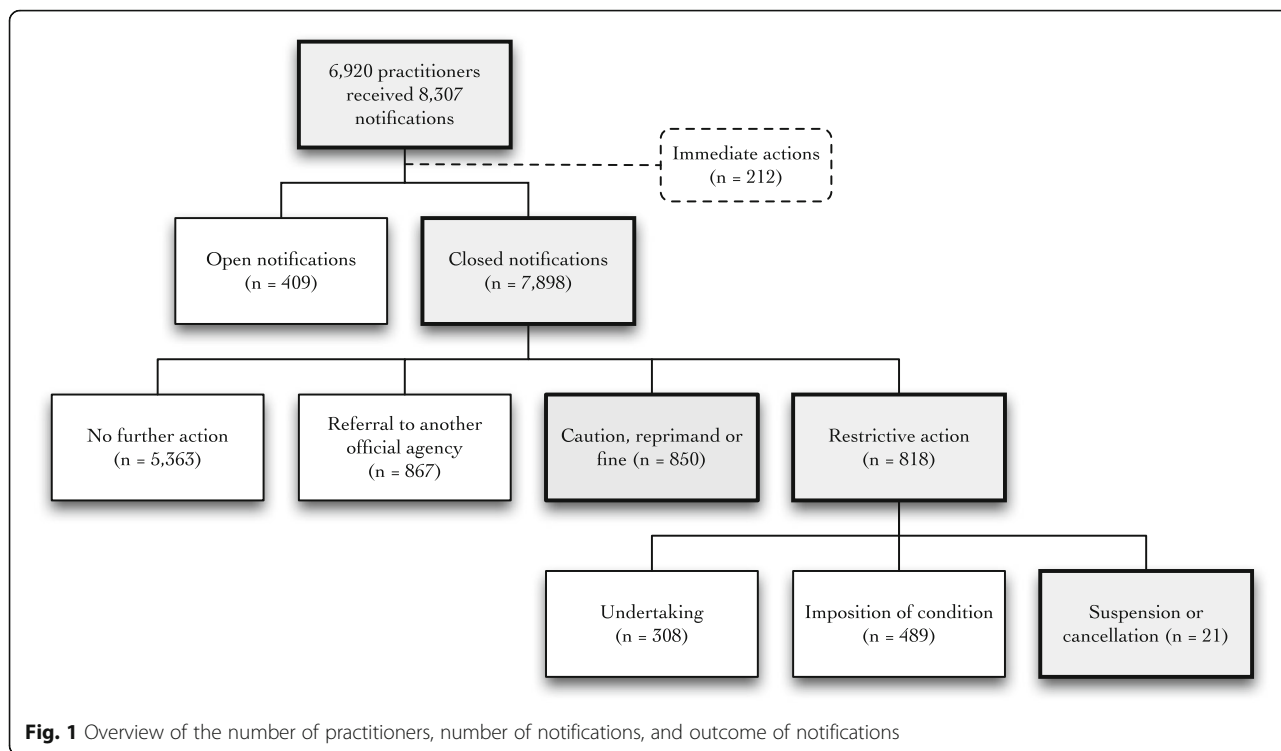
6,920 practitioners received 8,307 notifications

Immediate actions (n = 212)

Open notifications (n = 409)

Closed notifications (n = 7,898)

No further action (n = 5,363)

Referral to another official agency (n = 867)

Caution, reprimand or fine (n = 850)

Restrictive action (n = 818)

Undertaking (n = 308)

Imposition of condition (n = 489)

Suspension or cancellation (n = 21)

**Fig. 1** Overview of the number of practitioners, number of notifications, and outcome of notifications